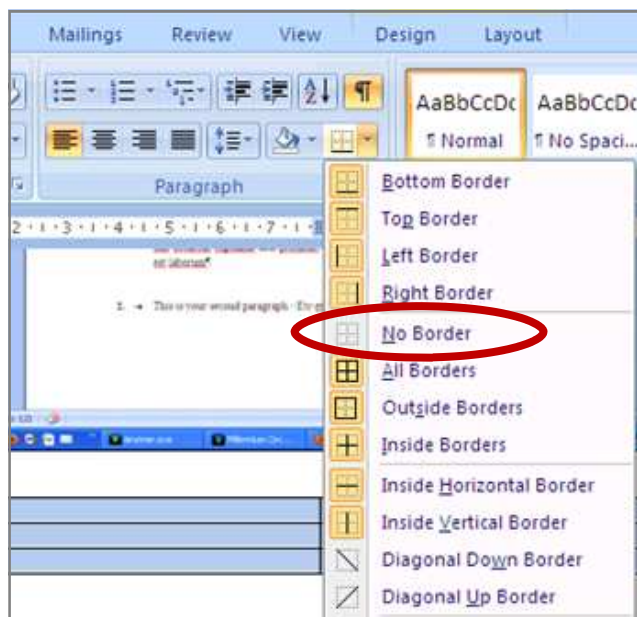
Mailings Review View Design Layout

AaBbCcDc
¶ Normal

AaBbCcDc
¶ No Spaci...

Paragraph

2 · 1 · 3 · 1 · 4 · 1 · 5 · 1 · 6 · 1 · 7 · 1 · 8

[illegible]

1. This is your second paragraph. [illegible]

Bottom Border
Top Border
Left Border
Right Border
No Border
All Borders
Outside Borders
Inside Borders
Inside Horizontal Border
Inside Vertical Border
Diagonal Down Border
Diagonal Up Border